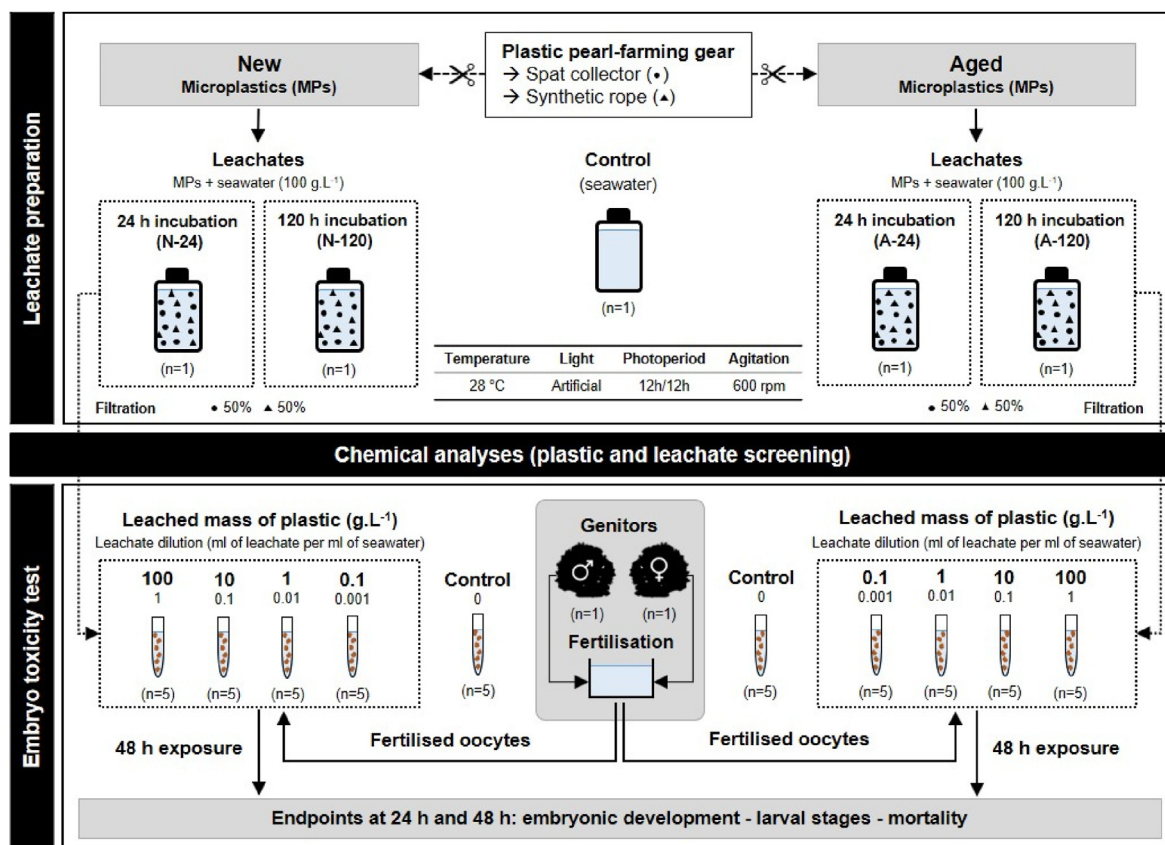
Leachate preparation

New
Microplastics (MPs)

Plastic pearl-farming gear
→ Spat collector (•)
→ Synthetic rope (▲)

Aged
Microplastics (MPs)

Leachates
MPs + seawater (100 g.L$^{-1}$)

24 h incubation (N-24)
(n=1)

120 h incubation (N-120)
(n=1)

Control
(seawater)
(n=1)

Leachates
MPs + seawater (100 g.L$^{-1}$)

24 h incubation (A-24)
(n=1)

120 h incubation (A-120)
(n=1)

| Temperature | Light | Photoperiod | Agitation |
|---|---|---|---|
| 28 °C | Artificial | 12h/12h | 600 rpm |

Filtration • 50% ▲ 50%

• 50% ▲ 50% Filtration

Chemical analyses (plastic and leachate screening)

Embryo toxicity test

Leached mass of plastic (g.L$^{-1}$)
Leachate dilution (ml of leachate per ml of seawater)

100 10 1 0.1
1 0.1 0.01 0.001
(n=5) (n=5) (n=5) (n=5)

Control
0
(n=5)

Genitors
♂ ♀
(n=1) (n=1)
Fertilisation

Control
0
(n=5)

Leached mass of plastic (g.L$^{-1}$)
Leachate dilution (ml of leachate per ml of seawater)

0.1 1 10 100
0.001 0.01 0.1 1
(n=5) (n=5) (n=5) (n=5)

48 h exposure

Fertilised oocytes

Fertilised oocytes

48 h exposure

Endpoints at 24 h and 48 h: embryonic development - larval stages - mortality